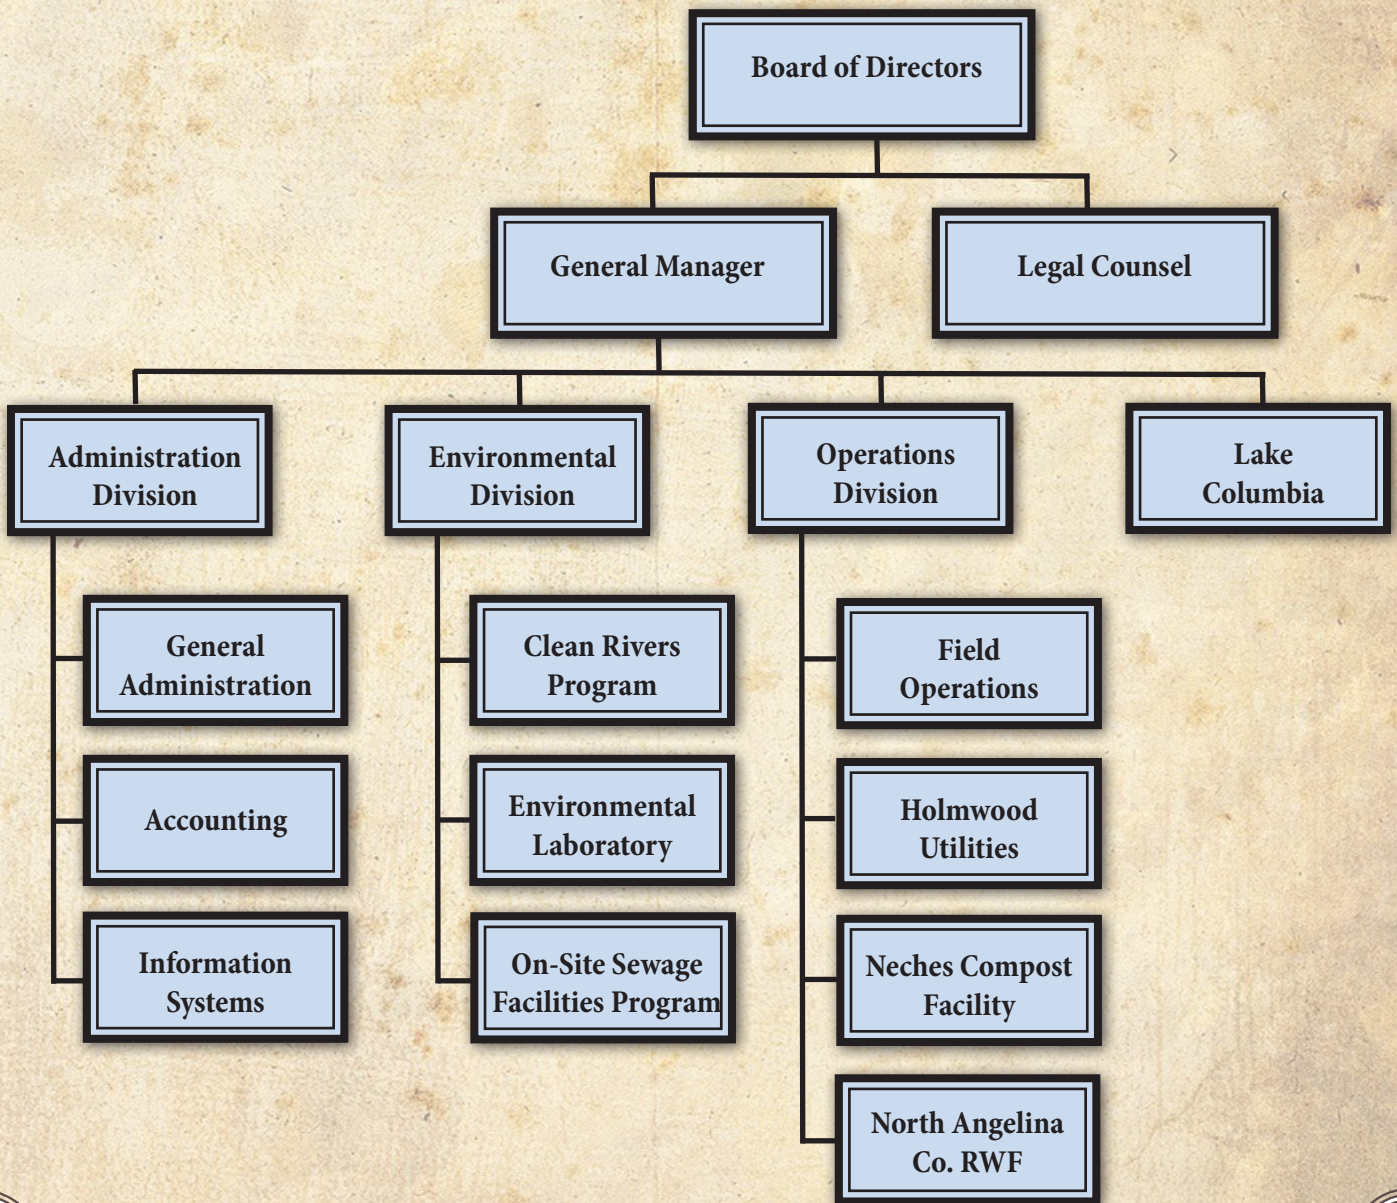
Board of Directors

General Manager

Legal Counsel

Administration Division

Environmental Division

Operations Division

Lake Columbia

General Administration

Accounting

Information Systems

Clean Rivers Program

Environmental Laboratory

On-Site Sewage Facilities Program

Field Operations

Holmwood Utilities

Neches Compost Facility

North Angelina Co. RWF